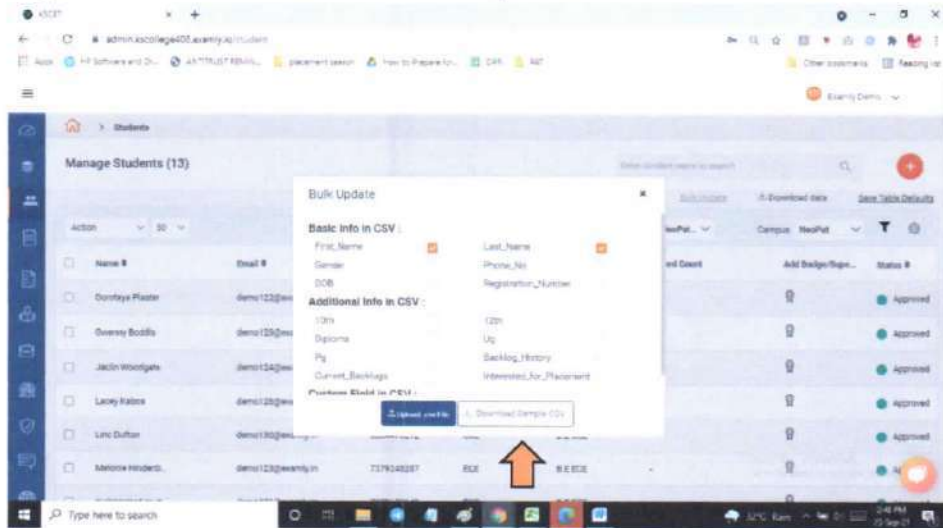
admin.kscollege400.examly.io/student

Students

Manage Students (13)

Action 50

Name Email

Dorothya Plaster demo122@
Sweeny Boddis demo129@
Jaclin Woodgate demo124@
Lacey Kabos demo126@
Linc Dufton demo130@
Marjorie Hinderli demo123@examly.in 7379248287 ECE B.E ECE

Bulk Update

Basic Info in CSV :
First_Name
Last_Name
Gender
Phone_No
DOB
Registration_Number

Additional Info in CSV :
10th
12th
Diploma
Ug
Pg
Backlog_History
Current_Backlogs
Interested_for_Placement

Custom Field in CSV :

Upload your File
Download Sample CSV

Download data
Save Table Defaults
Campus NeoPat
Add Badge/Supe...
Status
Approved
Approved
Approved
Approved
Approved

Type here to search
32°C Rain
2:48 PM